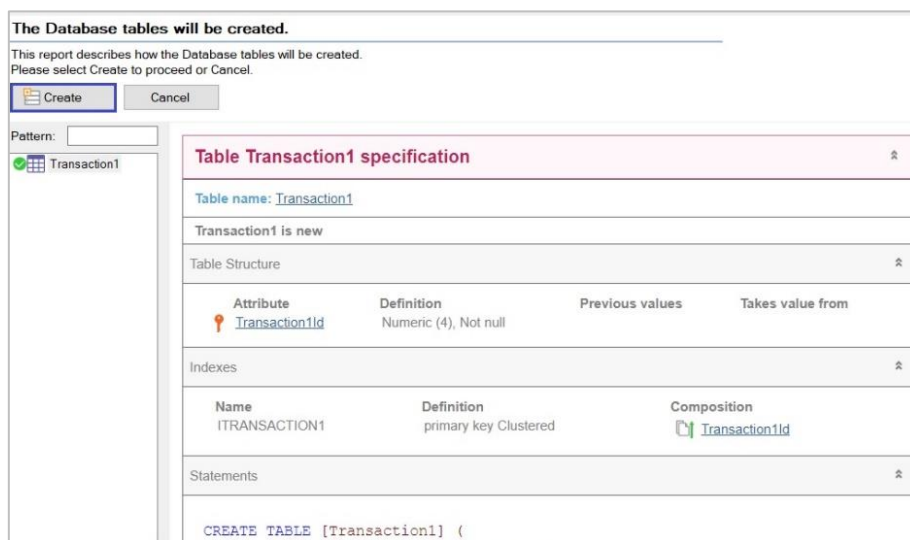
The Database tables will be created.

This report describes how the Database tables will be created.
Please select Create to proceed or Cancel.

Create Cancel

Pattern:

Transaction1

Table Transaction1 specification

Table name: Transaction1

Transaction1 is new

Table Structure

| Attribute | Definition | Previous values | Takes value from |
|---|---|---|---|
| Transaction1Id | Numeric (4), Not null | | |

Indexes

| Name | Definition | Composition |
|---|---|---|
| ITRANSACTION1 | primary key Clustered | Transaction1Id |

Statements

CREATE TABLE [Transaction1] (